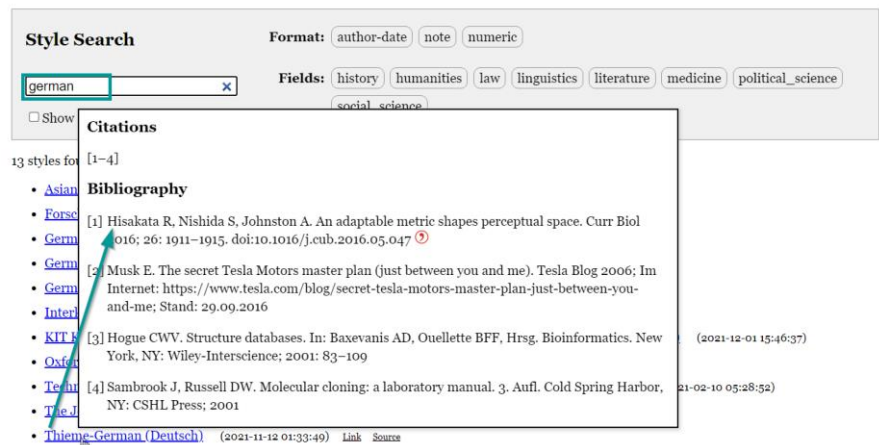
Style Search

german ×

☐ Show

Format: author-date note numeric

Fields: history humanities law linguistics literature medicine political_science social_science

13 styles fo

- Asian
- Forsc
- Germ
- Germ
- Germ
- Interl
- KIT
- Oxfo
- Techn
- The J
- Thieme-German (Deutsch) (2021-11-12 01:33:49) Link Source

Citations

[1–4]

Bibliography

[1] Hisakata R, Nishida S, Johnston A. An adaptable metric shapes perceptual space. Curr Biol 2016; 26: 1911–1915. doi:10.1016/j.cub.2016.05.047

[2] Musk E. The secret Tesla Motors master plan (just between you and me). Tesla Blog 2006; Im Internet: https://www.tesla.com/blog/secret-tesla-motors-master-plan-just-between-you-and-me; Stand: 29.09.2016

[3] Hogue CWV. Structure databases. In: Baxevanis AD, Ouellette BFF, Hrsg. Bioinformatics. New York, NY: Wiley-Interscience; 2001: 83–109

[4] Sambrook J, Russell DW. Molecular cloning: a laboratory manual. 3. Aufl. Cold Spring Harbor, NY: CSHL Press; 2001

(2021-12-01 15:46:37)

21-02-10 05:28:52)